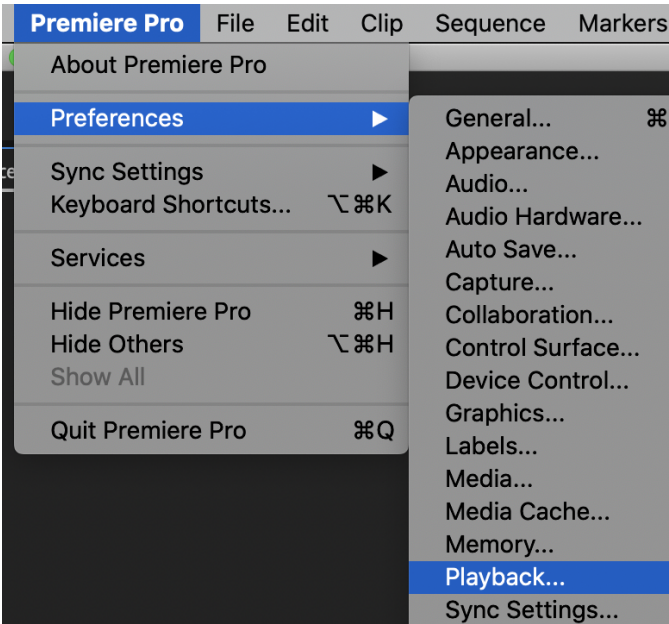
Premiere Pro File Edit Clip Sequence Markers

About Premiere Pro

Preferences ▶

Sync Settings ▶
Keyboard Shortcuts... ⌥⌘K

Services ▶

Hide Premiere Pro ⌘H
Hide Others ⌥⌘H
Show All

Quit Premiere Pro ⌘Q

General... ⌘
Appearance...
Audio...
Audio Hardware...
Auto Save...
Capture...
Collaboration...
Control Surface...
Device Control...
Graphics...
Labels...
Media...
Media Cache...
Memory...
Playback...
Sync Settings...